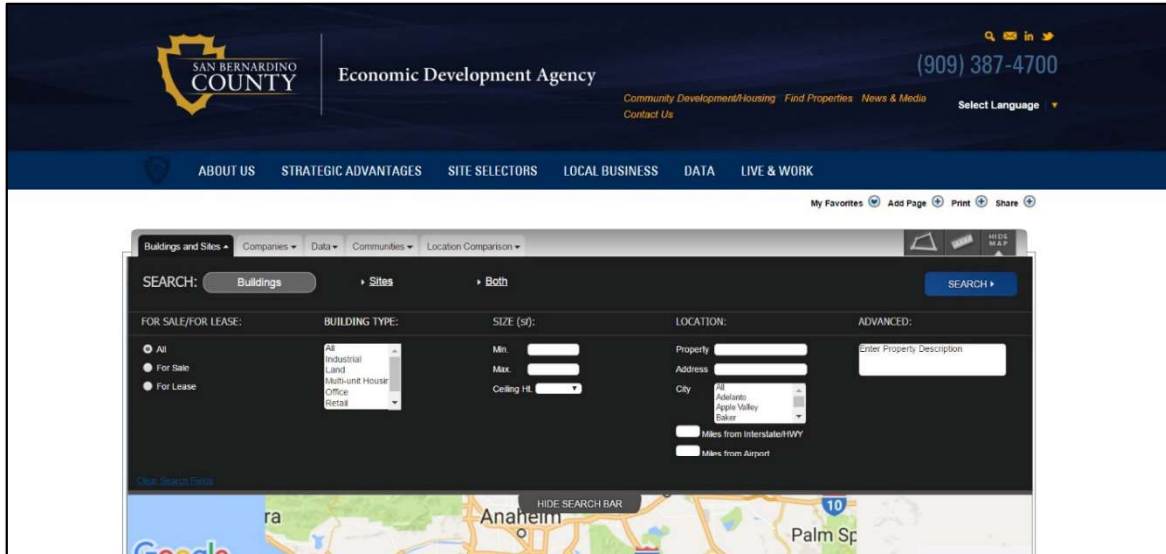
SAN BERNARDINO COUNTY

Economic Development Agency

(909) 387-4700

Community Development/Housing Find Properties News & Media Contact Us

Select Language

ABOUT US STRATEGIC ADVANTAGES SITE SELECTORS LOCAL BUSINESS DATA LIVE & WORK

My Favorites Add Page Print Share

Buildings and Sites Companies Data Communities Location Comparison

HIDE MAP

SEARCH: Buildings Sites Both SEARCH

FOR SALE/FOR LEASE: BUILDING TYPE: SIZE (sf): LOCATION: ADVANCED:

All
For Sale
For Lease

All
Industrial
Land
Multi-unit Housir
Office
Retail

Min.
Max.
Ceiling Ht.

Property
Address
City

All
Adelanto
Apple Valley
Baker

Miles from Interstate/HWY
Miles from Airport

Enter Property Description

Clear Search Fields

HIDE SEARCH BAR

ra
Anaheim
10
Palm Sp
Google